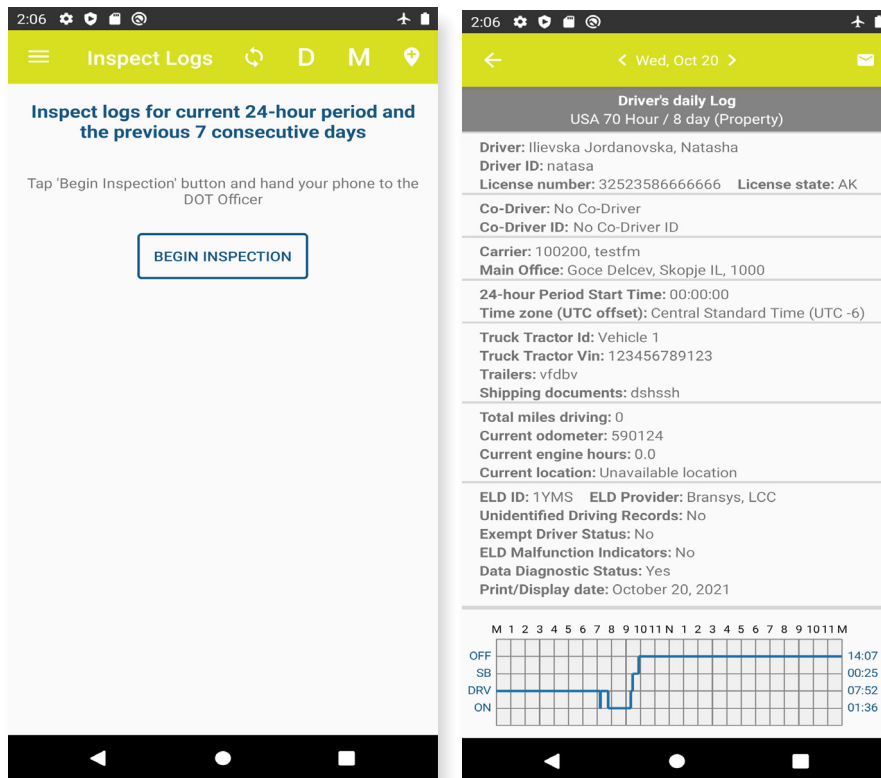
2:06

Inspect Logs D M

Inspect logs for current 24-hour period and the previous 7 consecutive days

Tap 'Begin Inspection' button and hand your phone to the DOT Officer

BEGIN INSPECTION

2:06

Wed, Oct 20

Driver's daily Log
USA 70 Hour / 8 day (Property)

Driver: Ilievska Jordanovska, Natasha
Driver ID: natasa
License number: 32523586666666 License state: AK

Co-Driver: No Co-Driver
Co-Driver ID: No Co-Driver ID

Carrier: 100200, testfm
Main Office: Goce Delcev, Skopje IL, 1000

24-hour Period Start Time: 00:00:00
Time zone (UTC offset): Central Standard Time (UTC -6)

Truck Tractor Id: Vehicle 1
Truck Tractor Vin: 123456789123
Trailers: vfdbv
Shipping documents: dshssh

Total miles driving: 0
Current odometer: 590124
Current engine hours: 0.0
Current location: Unavailable location

ELD ID: 1YMS ELD Provider: Bransys, LCC
Unidentified Driving Records: No
Exempt Driver Status: No
ELD Malfunction Indicators: No
Data Diagnostic Status: Yes
Print/Display date: October 20, 2021

M 1 2 3 4 5 6 7 8 9 10 11 N 1 2 3 4 5 6 7 8 9 10 11 M
OFF 14:07
SB 00:25
DRV 07:52
ON 01:36